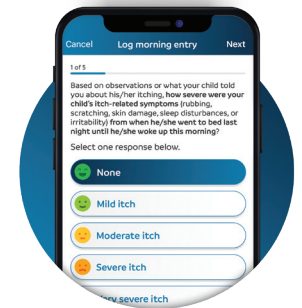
Cancel Log morning entry Next

1 of 5

Based on observations or what your child told you about his/her itching, **how severe were your child's itch-related symptoms** (rubbing, scratching, skin damage, sleep disturbances, or irritability) **from when he/she went to bed last night until he/she woke up this morning?**

Select one response below.

None

Mild itch

Moderate itch

Severe itch

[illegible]ery severe itch